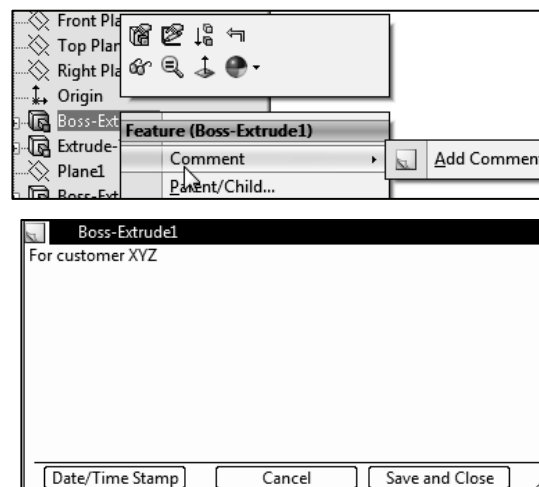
Front Pla
Top Plan
Right Pla
Origin
Boss-Ext
Extrude-
Plane1
Boss-Ext

Feature (Boss-Extrude1)
Comment
Parent/Child...
Add Comment

Boss-Extrude1
For customer XYZ

Date/Time Stamp
Cancel
Save and Close